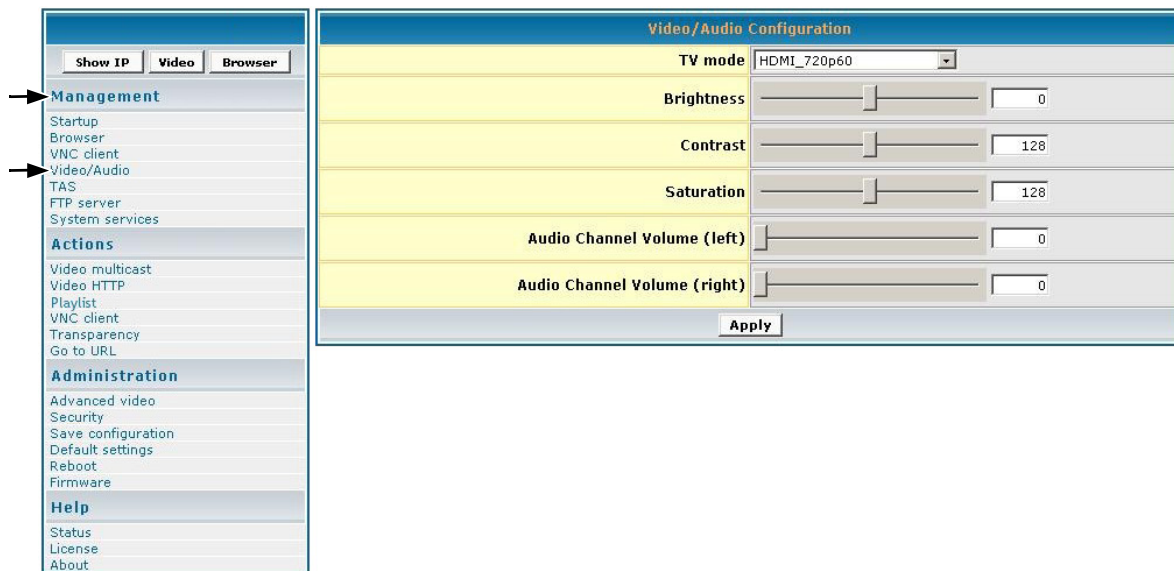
Show IP | Video | Browser

Management

Startup
Browser
VNC client
Video/Audio
TAS
FTP server
System services

Actions

Video multicast
Video HTTP
Playlist
VNC client
Transparency
Go to URL

Administration

Advanced video
Security
Save configuration
Default settings
Reboot
Firmware

Help

Status
License
About

Video/Audio Configuration

| | |
|---|---|
| TV mode | HDMI_720p60 |
| Brightness | 0 |
| Contrast | 128 |
| Saturation | 128 |
| Audio Channel Volume (left) | 0 |
| Audio Channel Volume (right) | 0 |

Apply